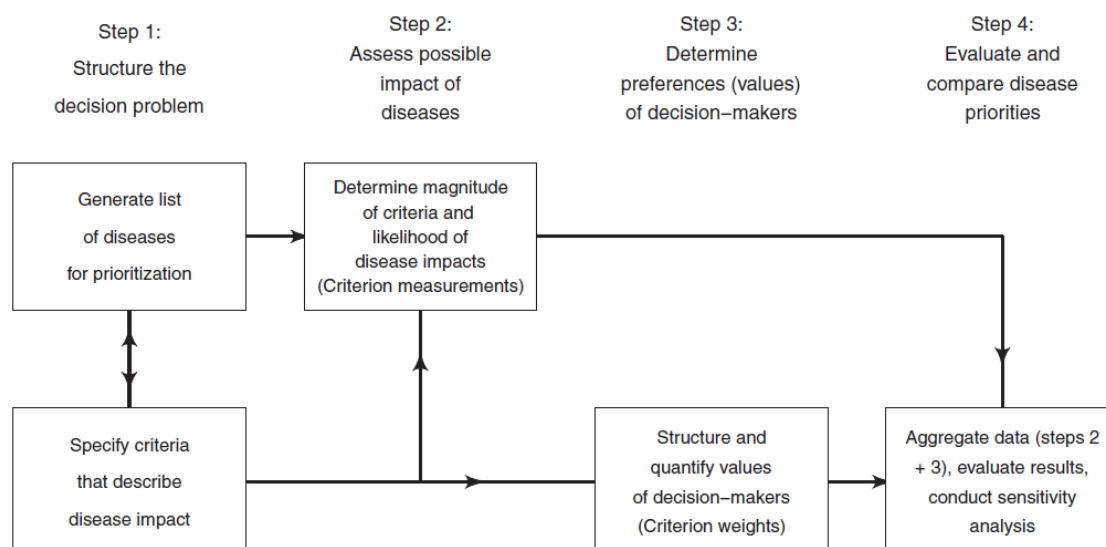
Step 1:
Structure the decision problem

Step 2:
Assess possible impact of diseases

Step 3:
Determine preferences (values) of decision–makers

Step 4:
Evaluate and compare disease priorities

Generate list of diseases for prioritization

Determine magnitude of criteria and likelihood of disease impacts (Criterion measurements)

Specify criteria that describe disease impact

Structure and quantify values of decision–makers (Criterion weights)

Aggregate data (steps 2 + 3), evaluate results, conduct sensitivity analysis